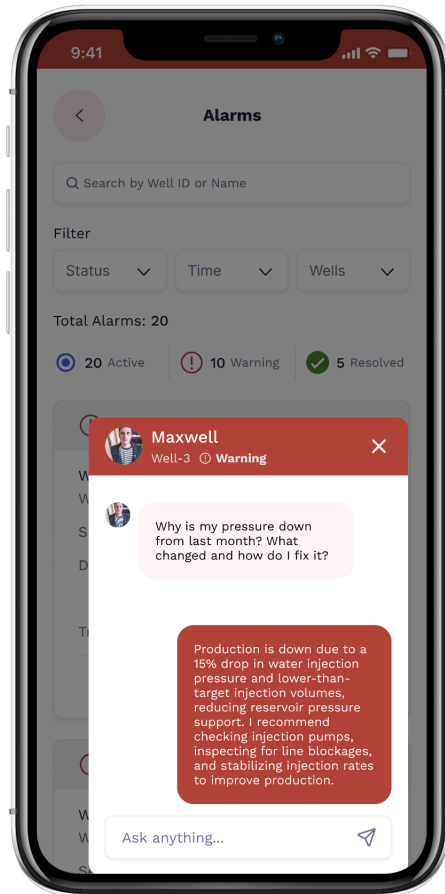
9:41

Alarms

Search by Well ID or Name

Filter

Status

Time

Wells

Total Alarms: 20

20 Active

10 Warning

5 Resolved

Maxwell

Well-3 Warning

Why is my pressure down from last month? What changed and how do I fix it?

Production is down due to a 15% drop in water injection pressure and lower-than-target injection volumes, reducing reservoir pressure support. I recommend checking injection pumps, inspecting for line blockages, and stabilizing injection rates to improve production.

Ask anything...